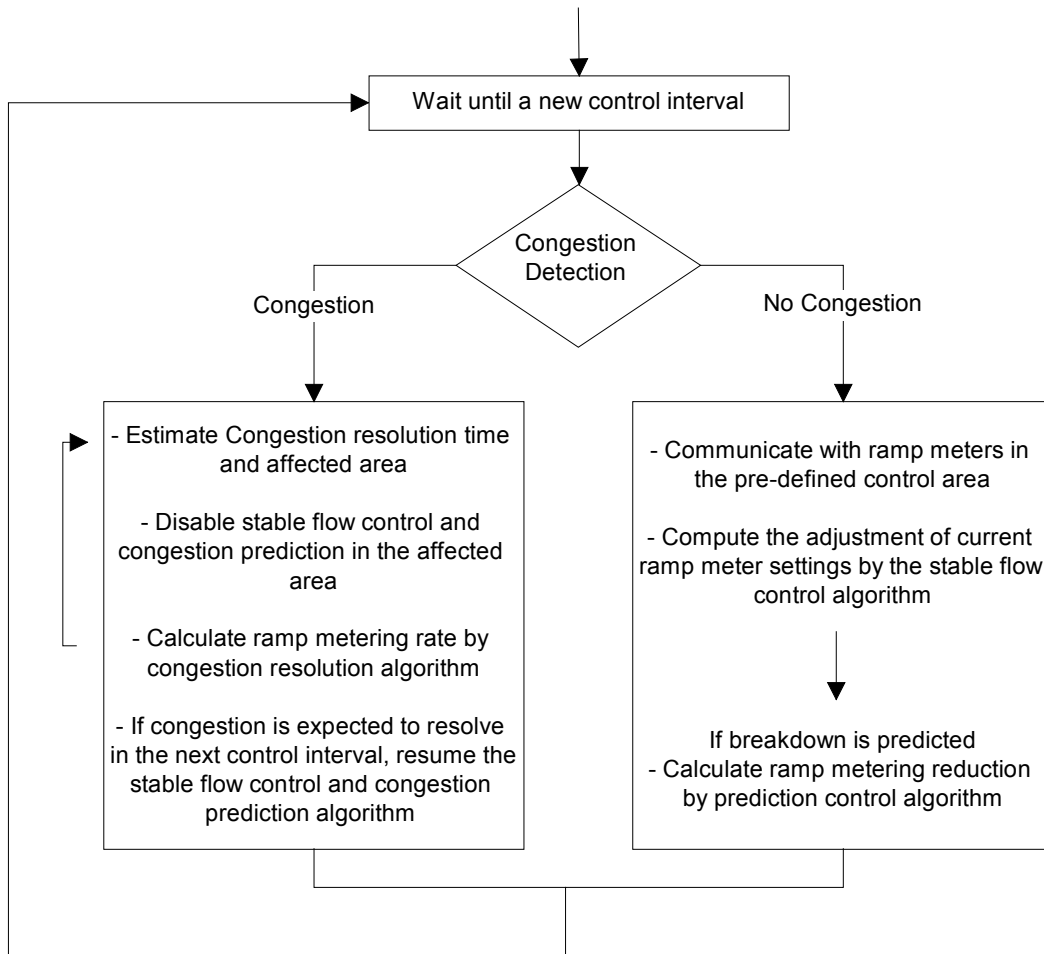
Wait until a new control interval

Congestion Detection

Congestion

No Congestion

- Estimate Congestion resolution time and affected area

- Disable stable flow control and congestion prediction in the affected area

- Calculate ramp metering rate by congestion resolution algorithm

- If congestion is expected to resolve in the next control interval, resume the stable flow control and congestion prediction algorithm

- Communicate with ramp meters in the pre-defined control area

- Compute the adjustment of current ramp meter settings by the stable flow control algorithm

If breakdown is predicted
- Calculate ramp metering reduction by prediction control algorithm